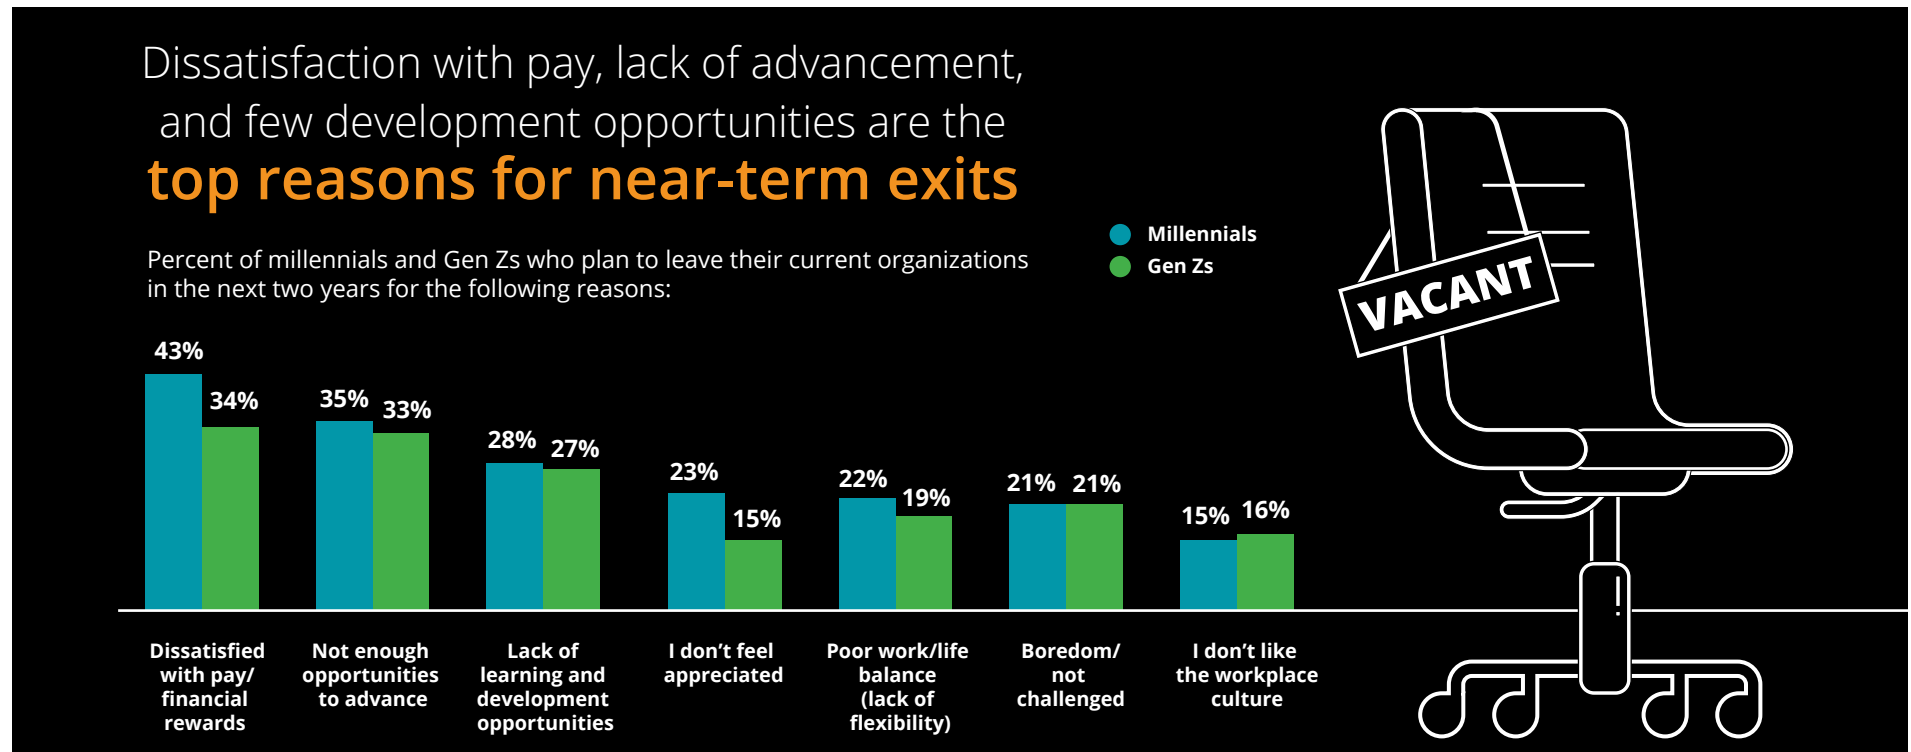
Dissatisfaction with pay, lack of advancement, and few development opportunities are the top reasons for near-term exits

Percent of millennials and Gen Zs who plan to leave their current organizations in the next two years for the following reasons:

Millennials
Gen Zs

VACANT

| | Millennials | Gen Zs |
|---|---|---|
| Dissatisfied with pay/ financial rewards | 43% | 34% |
| Not enough opportunities to advance | 35% | 33% |
| Lack of learning and development opportunities | 28% | 27% |
| I don't feel appreciated | 23% | 15% |
| Poor work/life balance (lack of flexibility) | 22% | 19% |
| Boredom/ not challenged | 21% | 21% |
| I don't like the workplace culture | 15% | 16% |